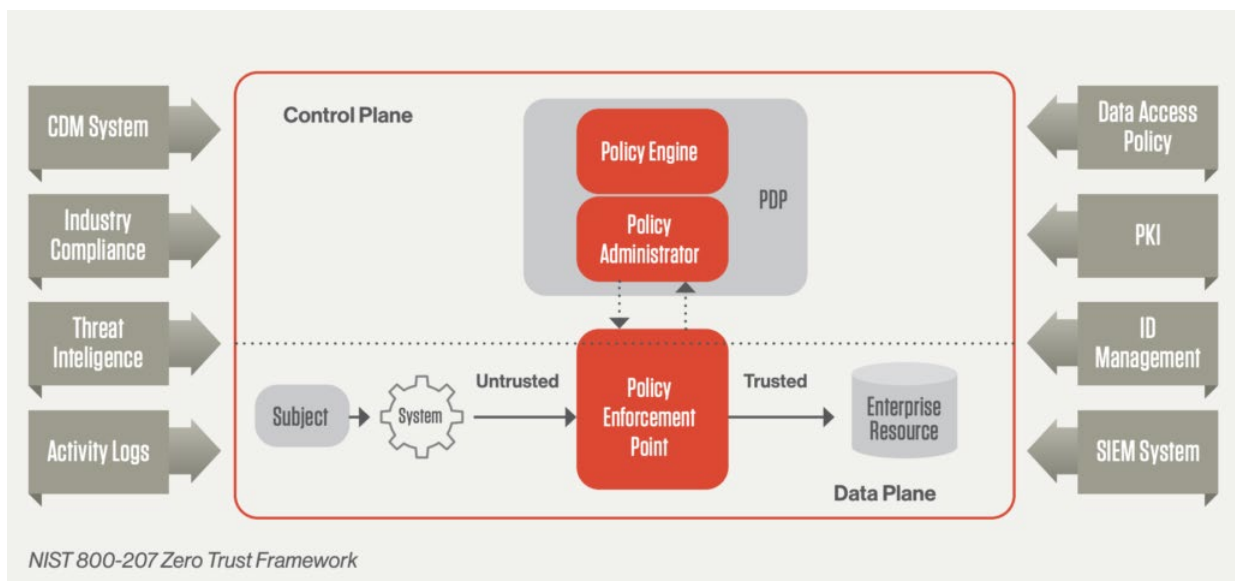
CDM System

Industry Compliance

Threat Inteligence

Activity Logs

Control Plane

Policy Engine

Policy Administrator

PDP

Data Access Policy

PKI

ID Management

SIEM System

Subject

System

Untrusted

Policy Enforcement Point

Trusted

Enterprise Resource

Data Plane

NIST 800-207 Zero Trust Framework